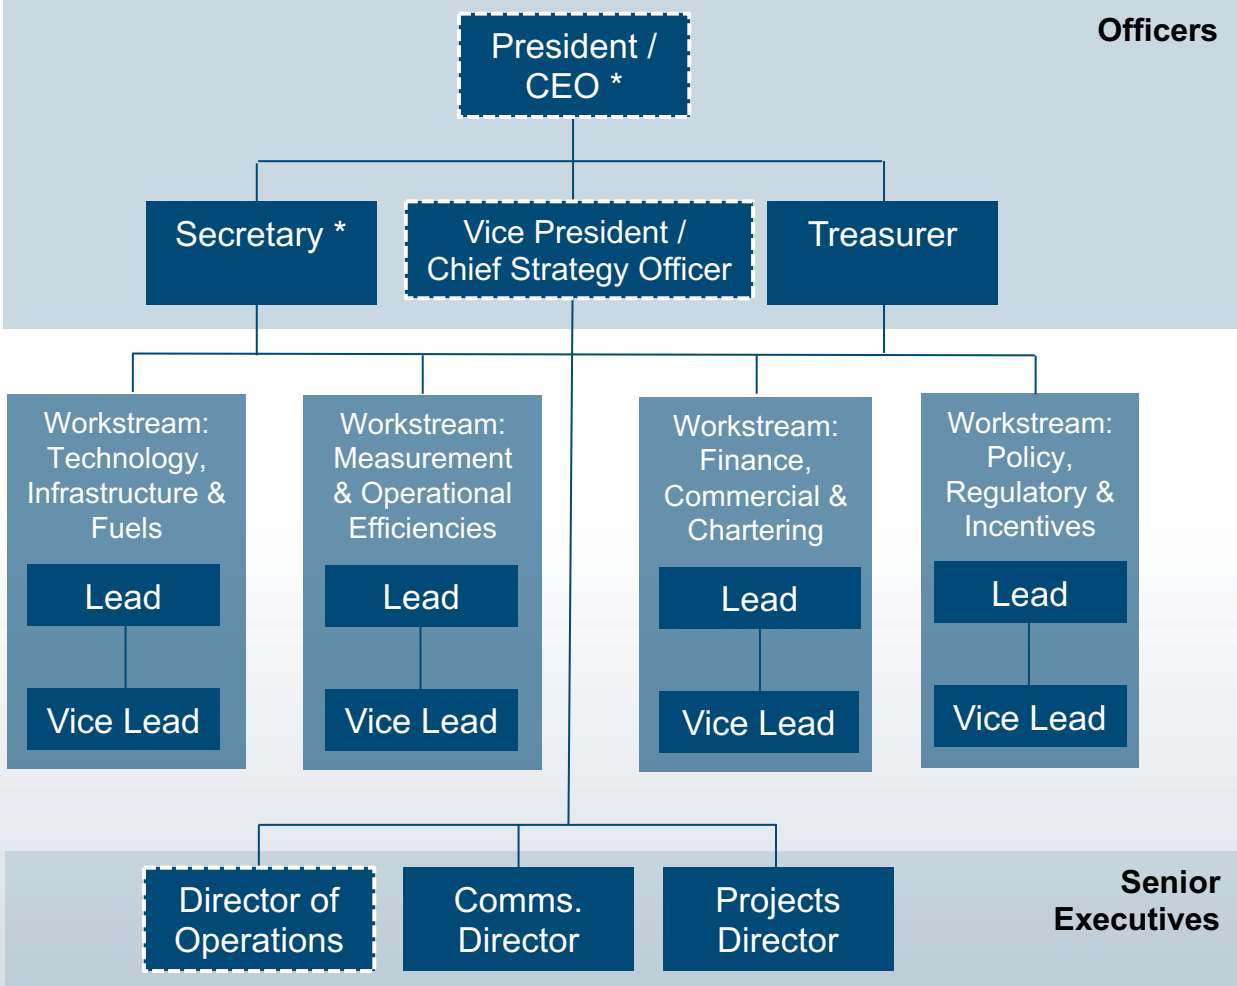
Officers

President / CEO *

Secretary *

Vice President / Chief Strategy Officer

Treasurer

Workstream: Technology, Infrastructure & Fuels

Lead

Vice Lead

Workstream: Measurement & Operational Efficiencies

Lead

Vice Lead

Workstream: Finance, Commercial & Chartering

Lead

Vice Lead

Workstream: Policy, Regulatory & Incentives

Lead

Vice Lead

Director of Operations

Comms. Director

Projects Director

Senior Executives